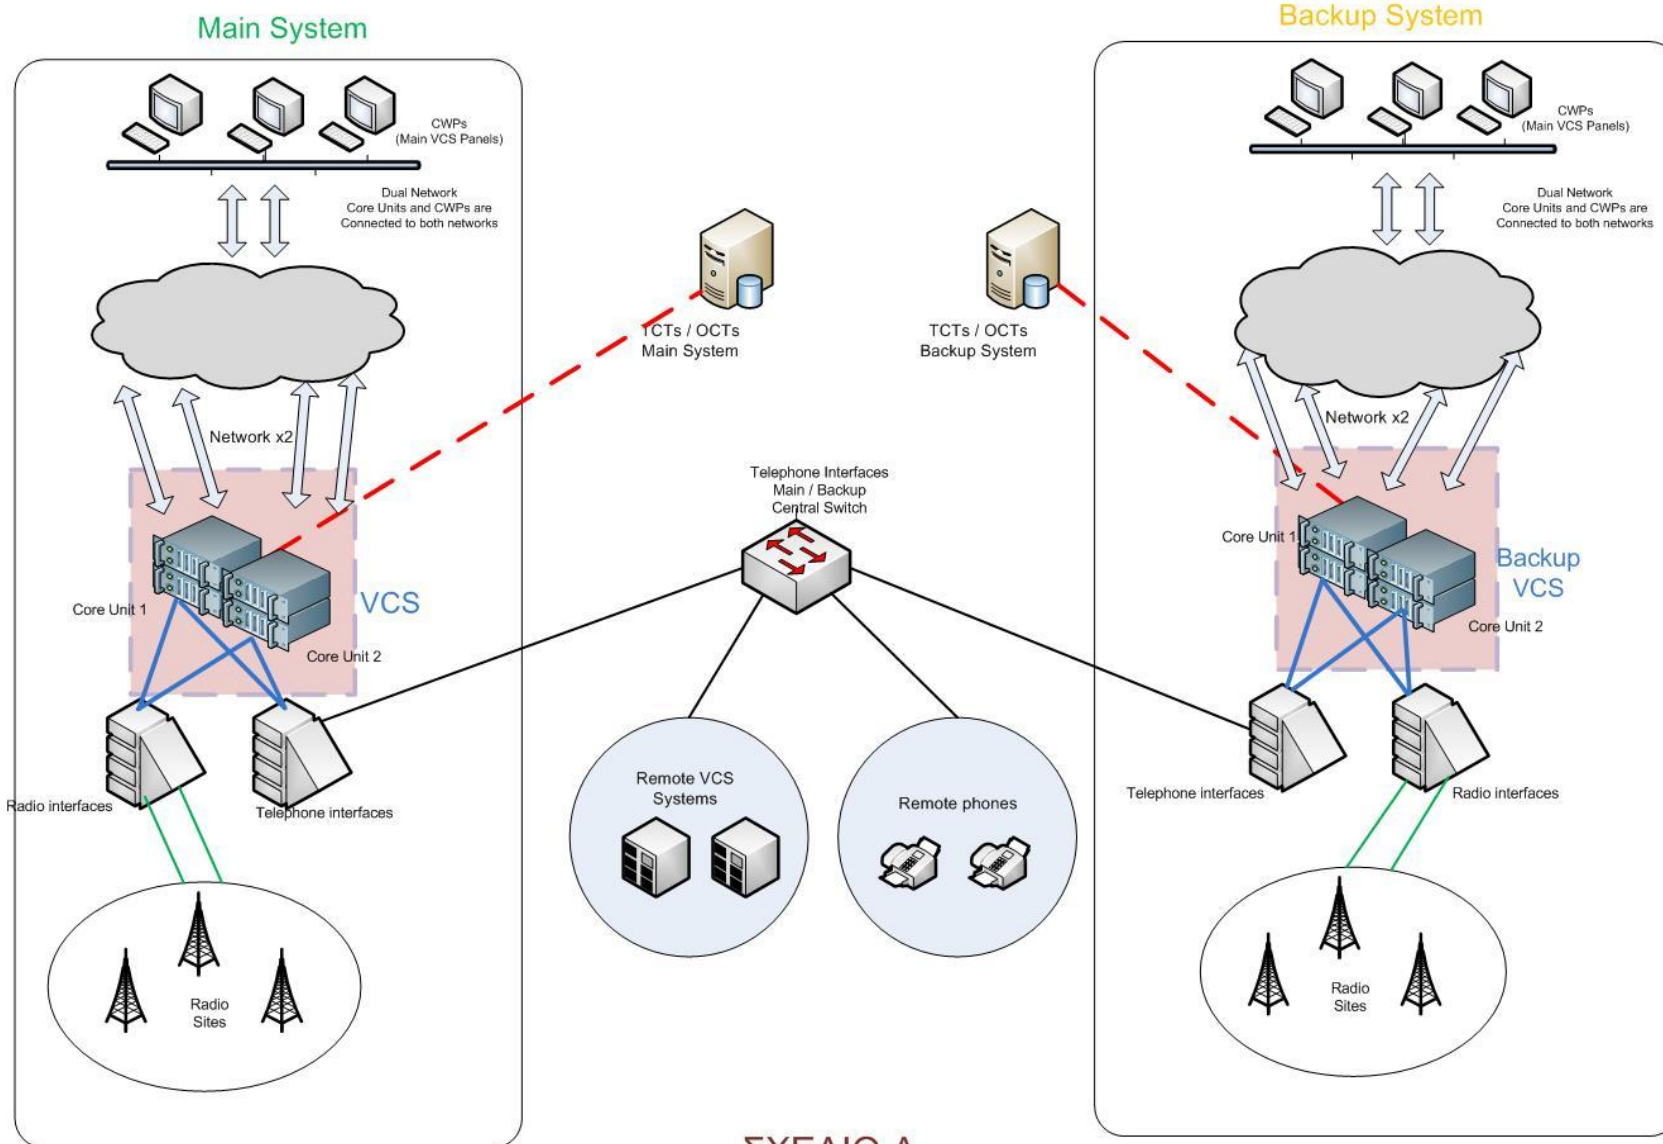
Main System

CWPs
(Main VCS Panels)

Dual Network
Core Units and CWPs are
Connected to both networks

Network x2

VCS

Core Unit 1

Core Unit 2

Radio interfaces

Telephone interfaces

Radio
Sites

TCTs / OCTs
Main System

TCTs / OCTs
Backup System

Telephone Interfaces
Main / Backup
Central Switch

Remote VCS
Systems

Remote phones

Backup System

CWPs
(Main VCS Panels)

Dual Network
Core Units and CWPs are
Connected to both networks

Network x2

Core Unit 1

Backup
VCS

Core Unit 2

Telephone interfaces

Radio interfaces

Radio
Sites

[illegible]